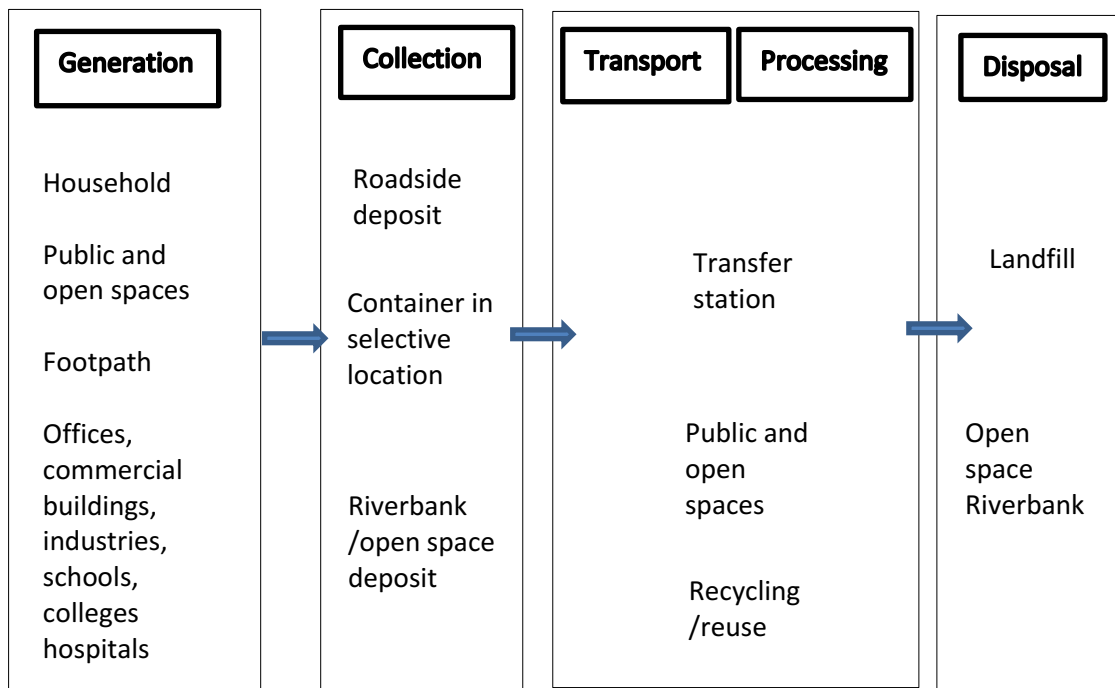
Generation

Household

Public and open spaces

Footpath

Offices, commercial buildings, industries, schools, colleges hospitals

Collection

Roadside deposit

Container in selective location

Riverbank /open space deposit

Transport

Processing

Transfer station

Public and open spaces

Recycling /reuse

Disposal

Landfill

Open space Riverbank